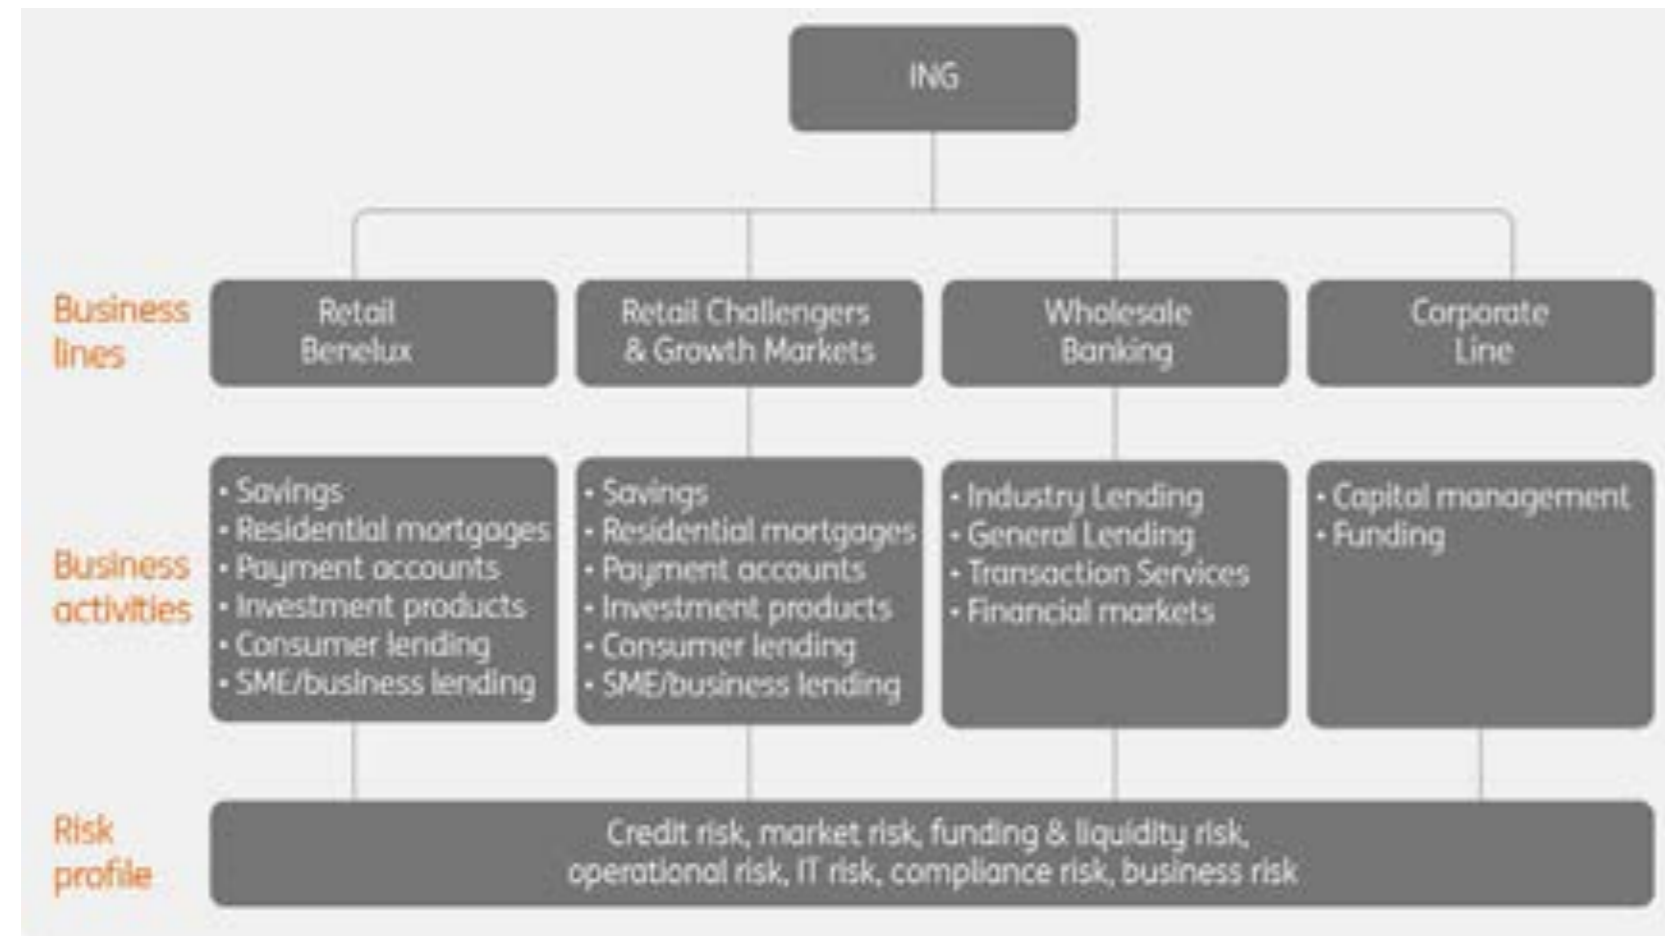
ING

Business lines

Retail Benelux

Retail Challengers & Growth Markets

Wholesale Banking

Corporate Line

Business activities

• Savings
• Residential mortgages
• Payment accounts
• Investment products
• Consumer lending
• SME/business lending

• Savings
• Residential mortgages
• Payment accounts
• Investment products
• Consumer lending
• SME/business lending

• Industry Lending
• General Lending
• Transaction Services
• Financial markets

• Capital management
• Funding

Risk profile

Credit risk, market risk, funding & liquidity risk, operational risk, IT risk, compliance risk, business risk